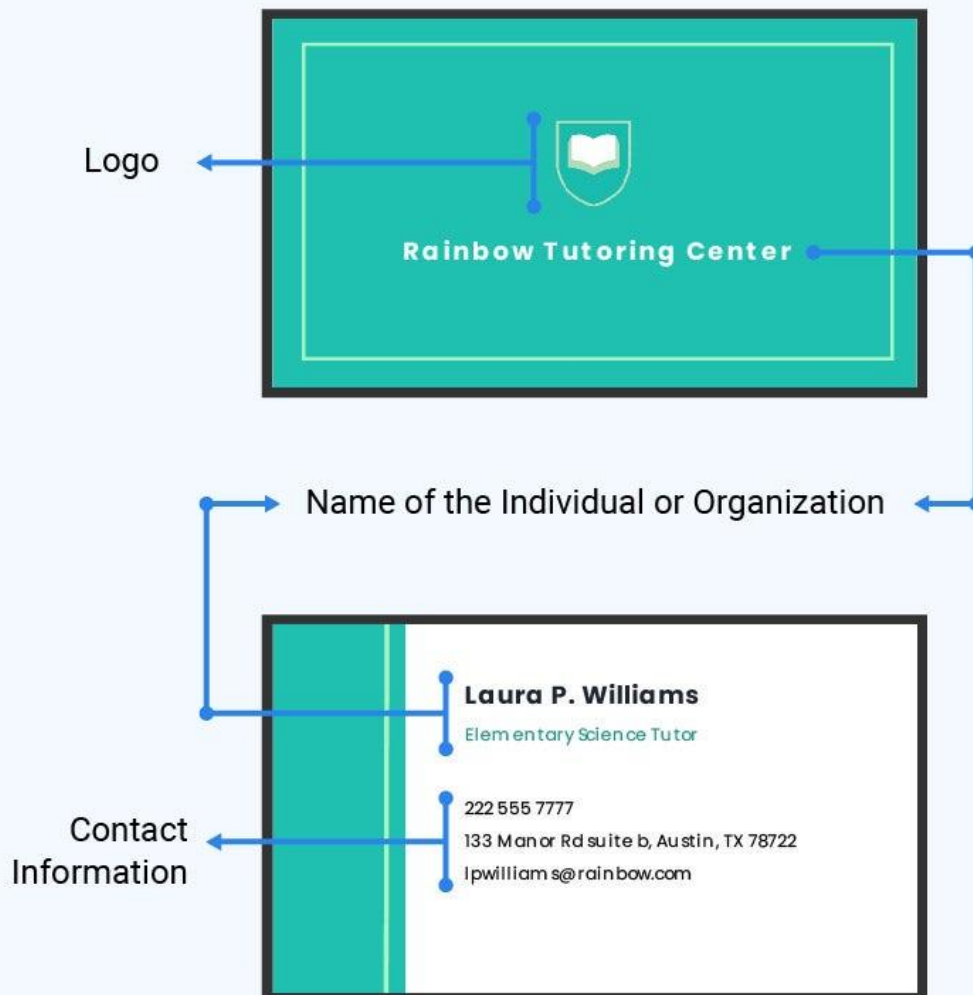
Logo

Rainbow Tutoring Center

Name of the Individual or Organization

Laura P. Williams

Elementary Science Tutor

Contact Information

222 555 7777

133 Manor Rd suite b, Austin, TX 78722

lpwilliams@rainbow.com